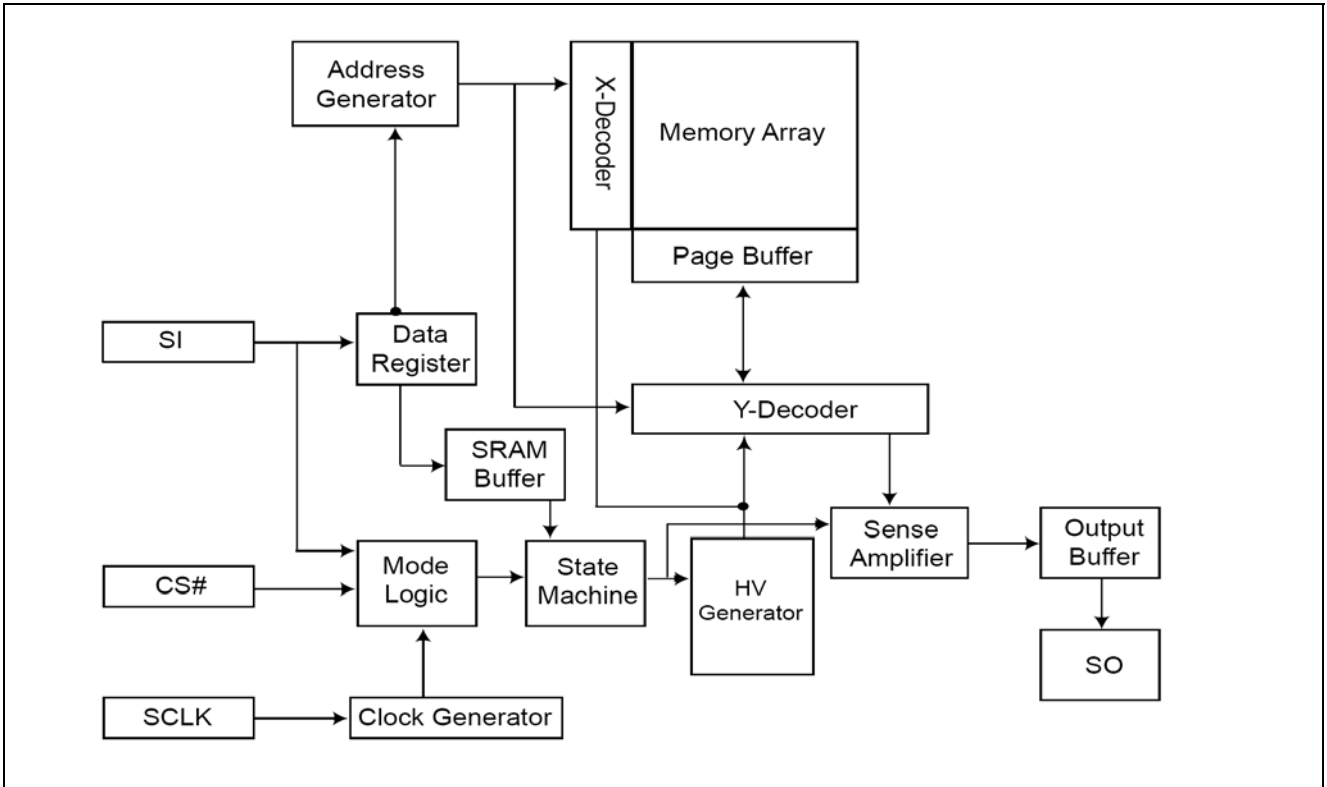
Address Generator

X-Decoder

Memory Array

Page Buffer

SI

Data Register

Y-Decoder

SRAM Buffer

Sense Amplifier

Output Buffer

CS#

Mode Logic

State Machine

HV Generator

SO

SCLK

Clock Generator